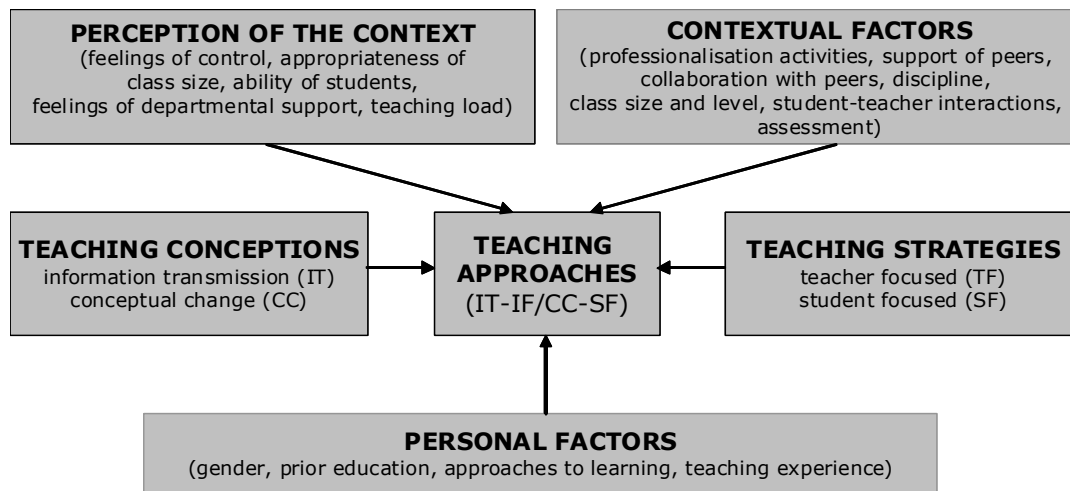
PERCEPTION OF THE CONTEXT
(feelings of control, appropriateness of class size, ability of students, feelings of departmental support, teaching load)

CONTEXTUAL FACTORS
(professionalisation activities, support of peers, collaboration with peers, discipline, class size and level, student-teacher interactions, assessment)

TEACHING CONCEPTIONS
information transmission (IT)
conceptual change (CC)

TEACHING APPROACHES
(IT-IF/CC-SF)

TEACHING STRATEGIES
teacher focused (TF)
student focused (SF)

PERSONAL FACTORS
(gender, prior education, approaches to learning, teaching experience)